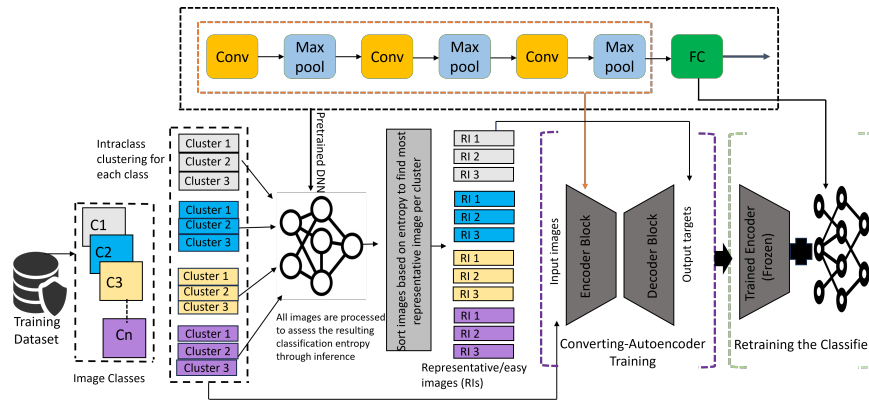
Conv

Max pool

Conv

Max pool

Conv

Max pool

FC

Intraclass clustering for each class

Cluster 1
Cluster 2
Cluster 3

Cluster 1
Cluster 2
Cluster 3

Cluster 1
Cluster 2
Cluster 3

Cluster 1
Cluster 2
Cluster 3

Pretrained DNN

Sort images based on entropy to find most representative image per cluster

RI 1
RI 2
RI 3

RI 1
RI 2
RI 3

RI 1
RI 2
RI 3

RI 1
RI 2
RI 3

Input images

Encoder Block

Decoder Block

Output targets

Trained Encoder (Frozen)

C1

C2

C3

Cn

Training Dataset

Image Classes

All images are processed to assess the resulting classification entropy through inference

Representative/easy images (RIs)

Converting-Autoencoder Training

Retraining the Classifie